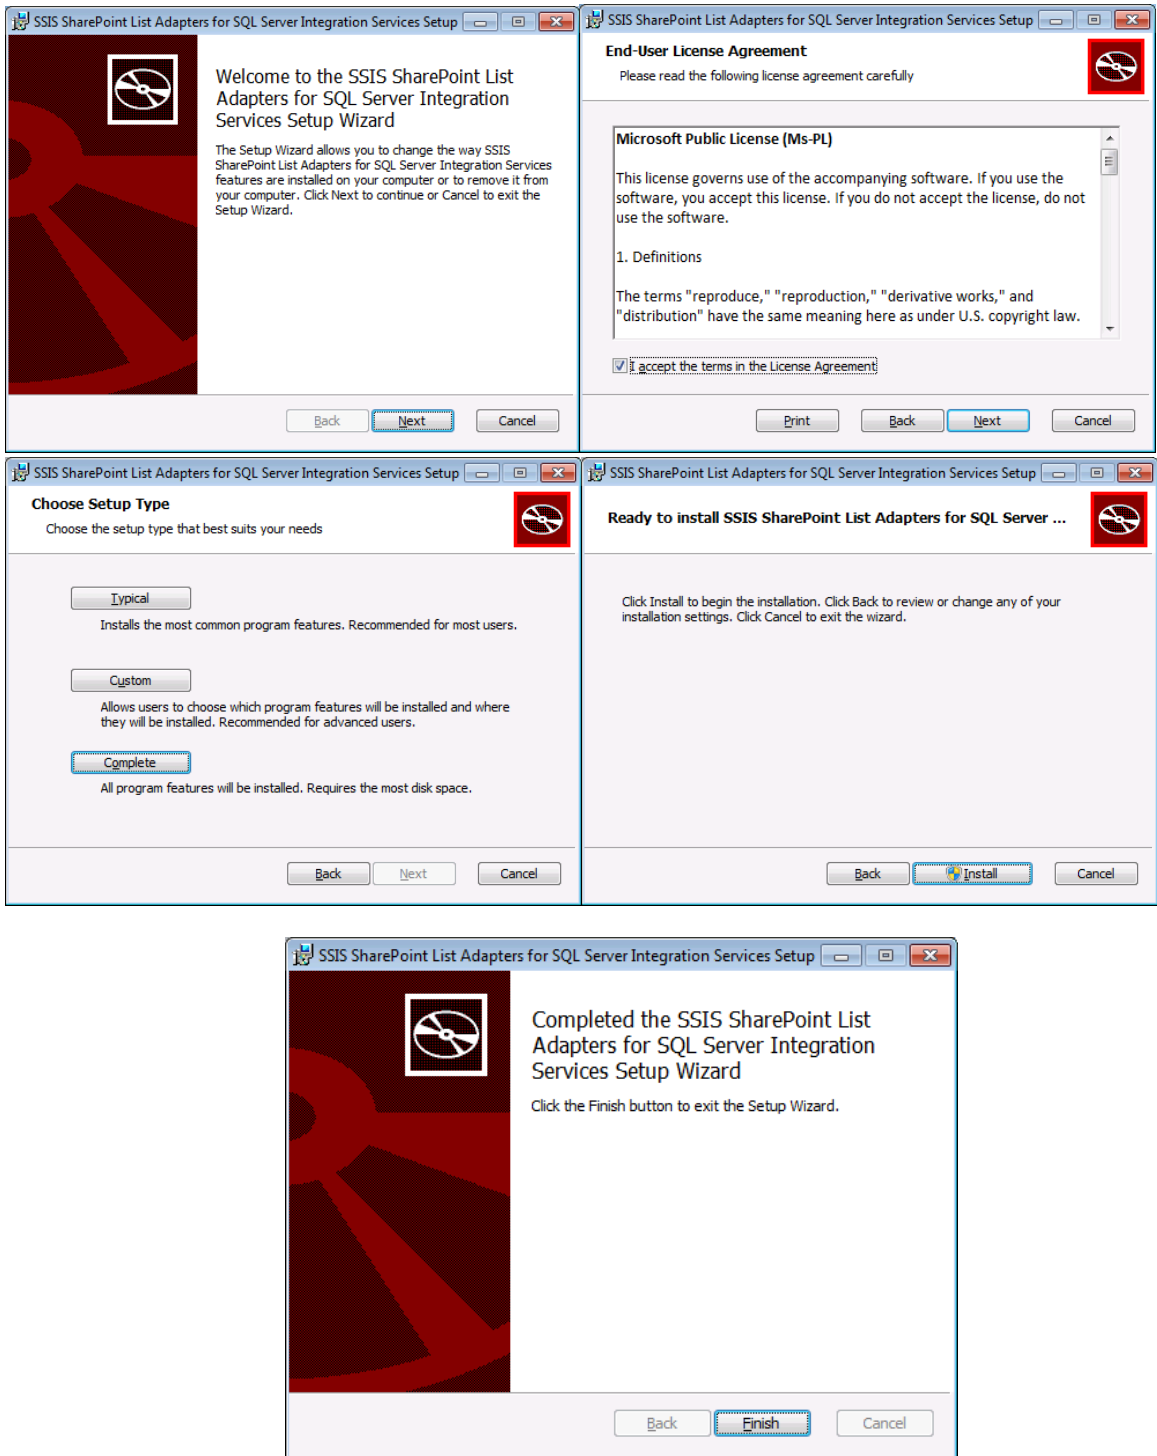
SSIS SharePoint List Adapters for SQL Server Integration Services Setup

Welcome to the SSIS SharePoint List Adapters for SQL Server Integration Services Setup Wizard

The Setup Wizard allows you to change the way SSIS SharePoint List Adapters for SQL Server Integration Services features are installed on your computer or to remove it from your computer. Click Next to continue or Cancel to exit the Setup Wizard.

Back Next Cancel

SSIS SharePoint List Adapters for SQL Server Integration Services Setup

End-User License Agreement

Please read the following license agreement carefully

Microsoft Public License (Ms-PL)

This license governs use of the accompanying software. If you use the software, you accept this license. If you do not accept the license, do not use the software.

1. Definitions

The terms "reproduce," "reproduction," "derivative works," and "distribution" have the same meaning here as under U.S. copyright law.

I accept the terms in the License Agreement

Print Back Next Cancel

SSIS SharePoint List Adapters for SQL Server Integration Services Setup

Choose Setup Type

Choose the setup type that best suits your needs

Typical

Installs the most common program features. Recommended for most users.

Custom

Allows users to choose which program features will be installed and where they will be installed. Recommended for advanced users.

Complete

All program features will be installed. Requires the most disk space.

Back Next Cancel

SSIS SharePoint List Adapters for SQL Server Integration Services Setup

Ready to install SSIS SharePoint List Adapters for SQL Server ...

Click Install to begin the installation. Click Back to review or change any of your installation settings. Click Cancel to exit the wizard.

Back Install Cancel

SSIS SharePoint List Adapters for SQL Server Integration Services Setup

Completed the SSIS SharePoint List Adapters for SQL Server Integration Services Setup Wizard

Click the Finish button to exit the Setup Wizard.

Back Finish Cancel